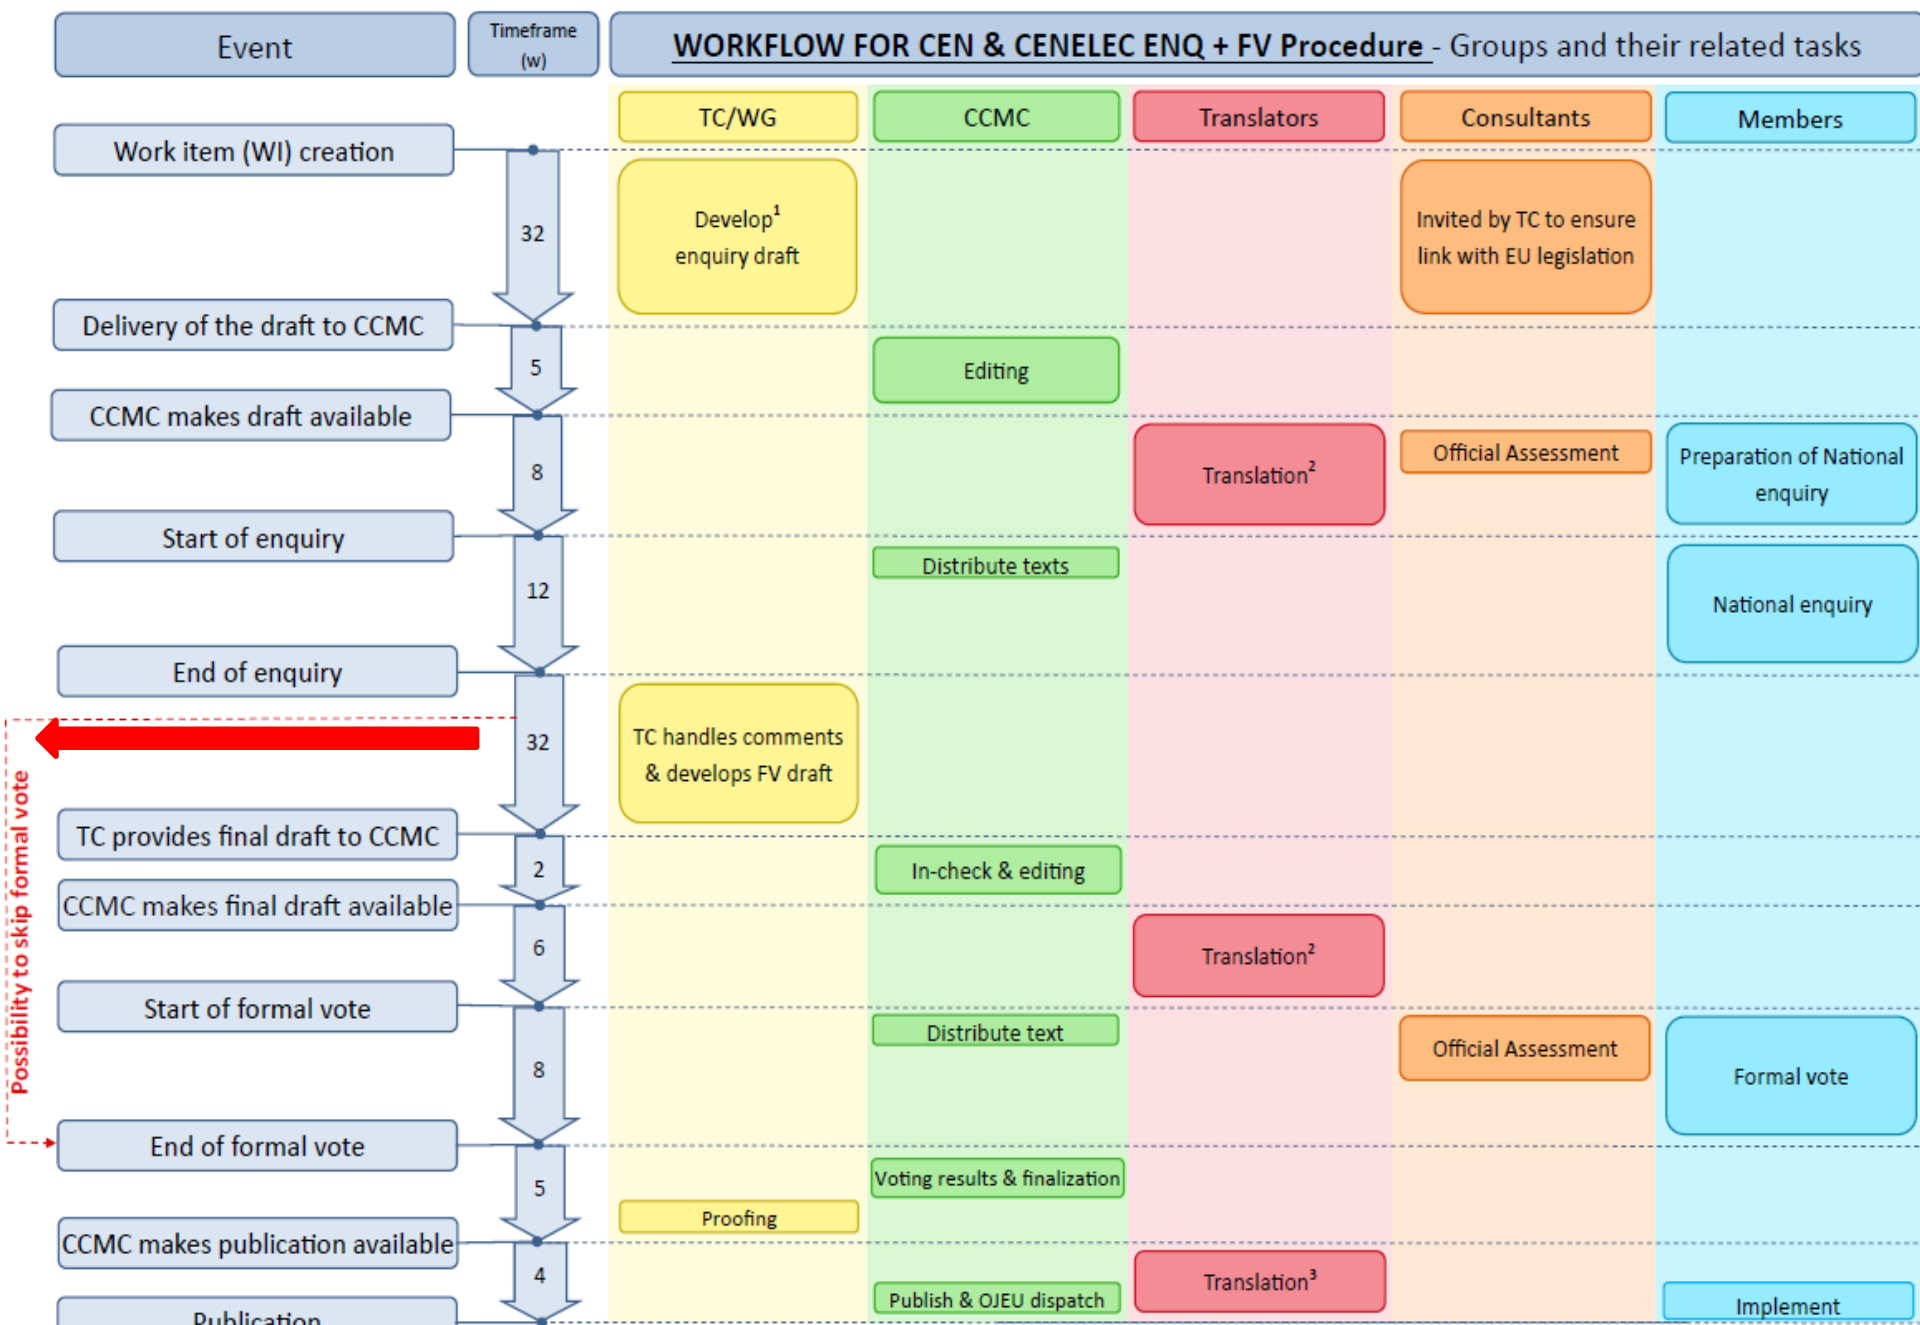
Event

Timeframe (w)

WORKFLOW FOR CEN & CENELEC ENQ + FV Procedure - Groups and their related tasks

TC/WG

CCMC

Translators

Consultants

Members

Work item (WI) creation

32

Develop$^1$ enquiry draft

Invited by TC to ensure link with EU legislation

Delivery of the draft to CCMC

5

Editing

CCMC makes draft available

8

Translation$^2$

Official Assessment

Preparation of National enquiry

Start of enquiry

12

Distribute texts

National enquiry

End of enquiry

32

Possibility to skip formal vote

TC handles comments & develops FV draft

TC provides final draft to CCMC

2

In-check & editing

CCMC makes final draft available

6

Translation$^2$

Start of formal vote

8

Distribute text

Official Assessment

Formal vote

End of formal vote

5

Voting results & finalization

Proofing

CCMC makes publication available

4

Translation$^3$

Publish & OJEU dispatch

Implement

Publication